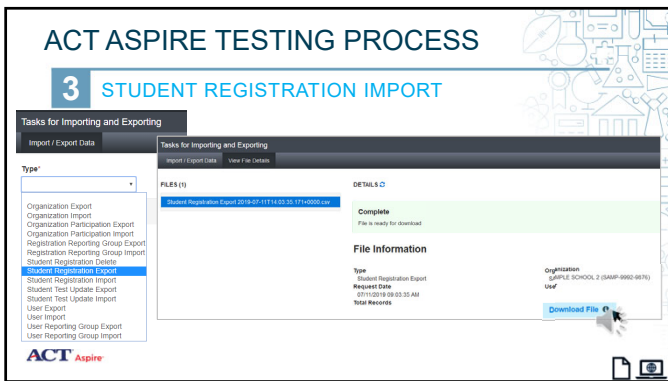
ACT ASPIRE TESTING PROCESS

3 STUDENT REGISTRATION IMPORT

Tasks for Importing and Exporting

Import / Export Data

Type*

Organization Export
Organization Import
Organization Participation Export
Organization Participation Import
Registration Reporting Group Export
Registration Reporting Group Import
Student Registration Delete
Student Registration Export
Student Registration Import
Student Test Update Export
Student Test Update Import
User Export
User Import
User Reporting Group Export
User Reporting Group Import

Tasks for Importing and Exporting

Import / Export Data View File Details

FILES (1)

Student Registration Export 2019-07-11T14:03:35.171+0000.csv

DETAILS

Complete
File is ready for download

File Information

Type
Student Registration Export
Request Date
07/11/2019 09:03:35 AM
Total Records

Organization
SAMPLE SCHOOL 2 (SAMP-9992-9676)
User

Download File

ACT Aspire